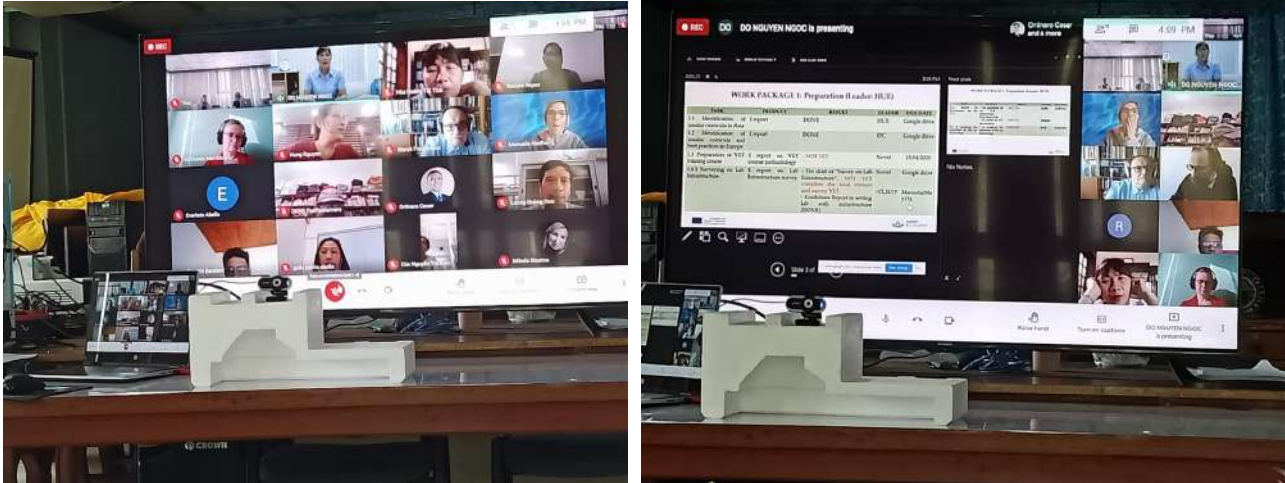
REC

4:05 PM

E

Everlasto Abella

Hong Nguyen

Ordinary Cover

CROWN

REC

DO NGUYEN NGOC is presenting

Ordinary Cover and 4 more

4:09 PM

WORK PACKAGE 1: Preparation (Leader: HUE)

| TASK | PRODUCT | RESULT | LEADER | DUE DATE |
|---|---|---|---|---|
| 1.1 Identification of similar curricula in Asia | Report | DONE | HUE | Google drive |
| 1.2 Identification of similar curricula and best practices in Europe | Report | DONE | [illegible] | Google drive |
| 1.3 Preparation of VLT training course | E report on VLT course methodology | NOT YET | Novel | 15/4/2020 |
| 1.4 Surveying on Lab Infrastructure | E report on Lab Infrastructure survey | - The draft of "Survey on Lab Infrastructure" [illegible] | Novel | Google drive |

Next slide

No Notes.

R

Slide 3 of

DO NGUYEN NGOC is presenting

Raise hand

Turn on captions